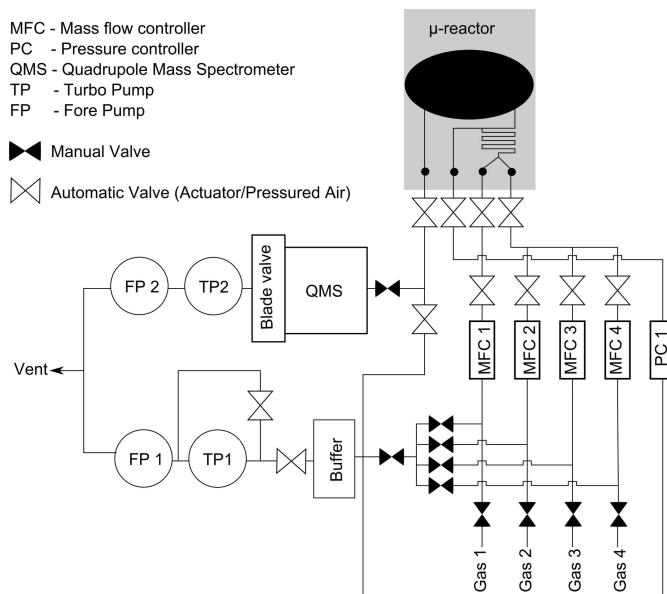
MFC - Mass flow controller
PC - Pressure controller
QMS - Quadrupole Mass Spectrometer
TP - Turbo Pump
FP - Fore Pump

Manual Valve

Automatic Valve (Actuator/Pressured Air)

μ-reactor

FP 2
TP2
Blade valve
QMS

MFC 1
MFC 2
MFC 3
MFC 4
PC 1

Vent

FP 1
TP1
Buffer

Gas 1
Gas 2
Gas 3
Gas 4